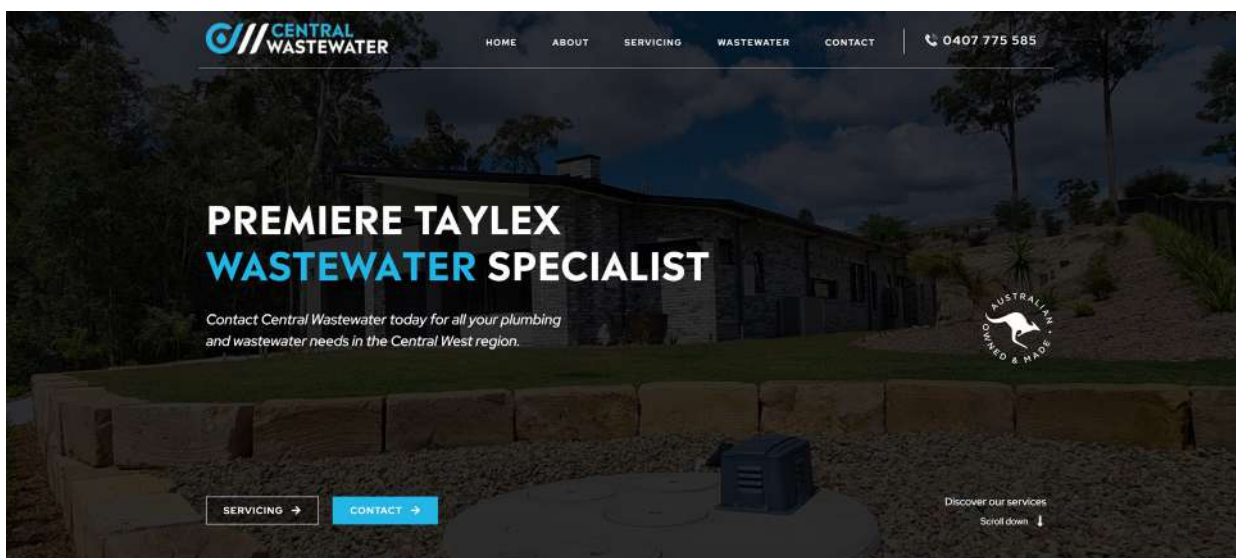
CENTRAL WASTEWATER

HOME ABOUT SERVICING WASTEWATER CONTACT

0407 775 585

PREMIERE TAYLEX WASTEWATER SPECIALIST

Contact Central Wastewater today for all your plumbing and wastewater needs in the Central West region.

AUSTRALIAN OWNED & MADE

SERVICING →

CONTACT →

Discover our services

Scroll down